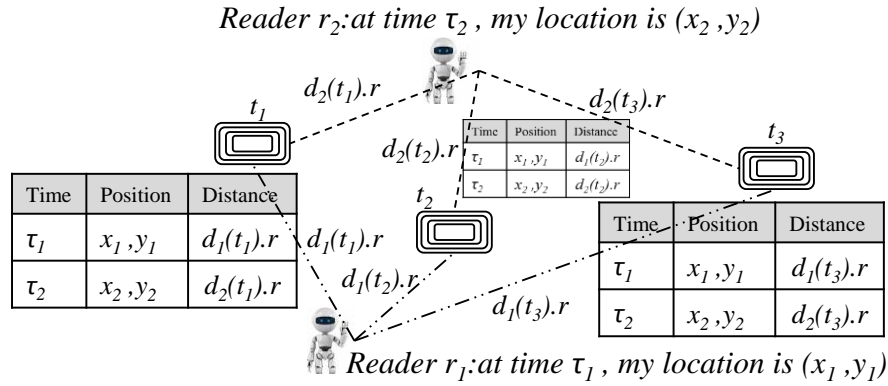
*Reader $r_2$:at time $\tau_2$ , my location is $(x_2 ,y_2)$*

$d_2(t_1).r$

$d_2(t_3).r$

$t_1$

$t_3$

$d_2(t_2).r$

| Time | Position | Distance |
|---|---|---|
| $\tau_1$ | $x_1 ,y_1$ | $d_1(t_2).r$ |
| $\tau_2$ | $x_2 ,y_2$ | $d_2(t_2).r$ |

$t_2$

| Time | Position | Distance |
|---|---|---|
| $\tau_1$ | $x_1 ,y_1$ | $d_1(t_1).r$ |
| $\tau_2$ | $x_2 ,y_2$ | $d_2(t_1).r$ |

$d_1(t_1).r$

$d_1(t_2).r$

$d_1(t_3).r$

| Time | Position | Distance |
|---|---|---|
| $\tau_1$ | $x_1 ,y_1$ | $d_1(t_3).r$ |
| $\tau_2$ | $x_2 ,y_2$ | $d_2(t_3).r$ |

*Reader $r_1$:at time $\tau_1$ , my location is $(x_1 ,y_1)$*